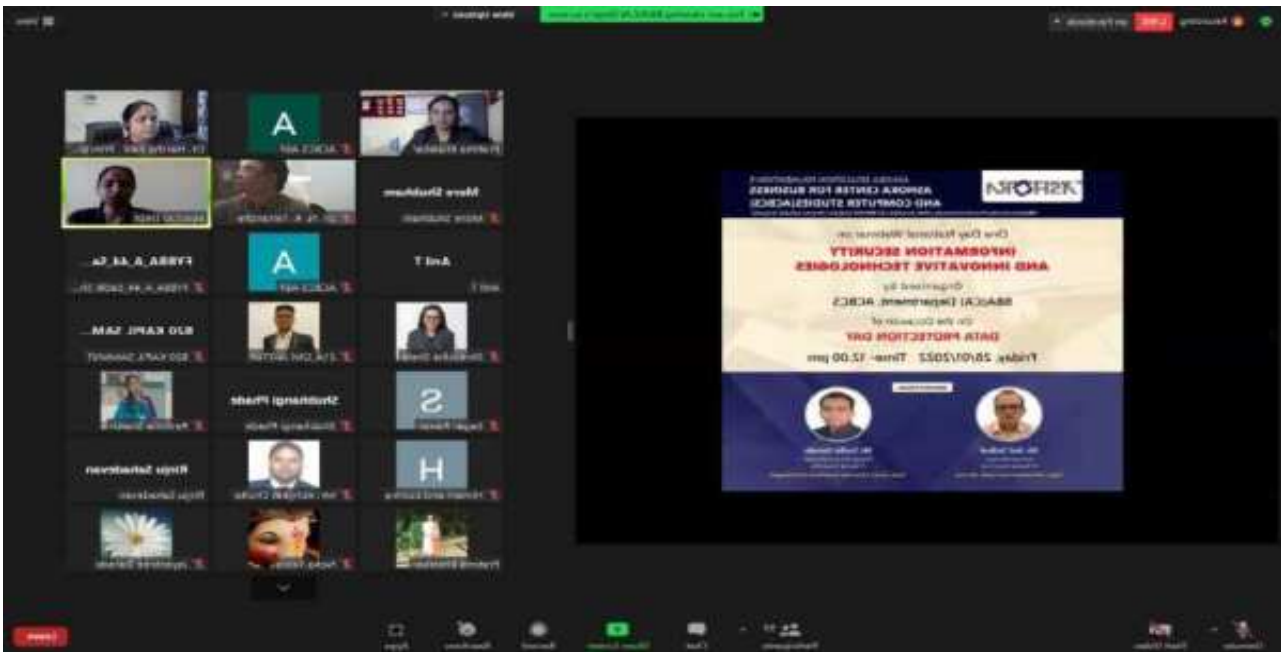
ASHOKA CENTER FOR BUSINESS AND COMPUTER STUDIES(ACBCS)

One Day National Webinar on
INFORMATION SECURITY AND INNOVATIVE TECHNOLOGIES

Organized by
BBA(CA) Department, ACBCS

On the Occasion of
DATA PROTECTION DAY

Friday, 28/01/2022 Time- 12.00 pm

Mere Shubham

A

Ani T

FYBBA_A_44_Sa...

820 KAPIL SAM...

S

Shubhangi Phade

H

Rinju Sebastian

LIVE